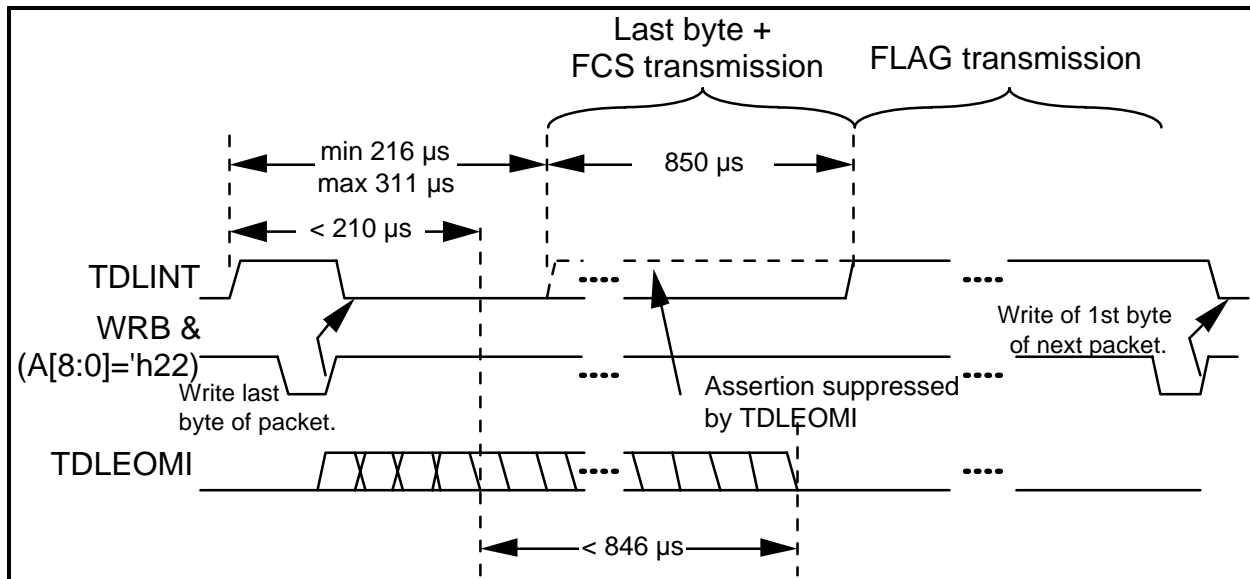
Last byte +
FCS transmission

FLAG transmission

min 216 µs
max 311 µs

850 µs

< 210 µs

TDLINT

WRB &
(A[8:0]='h22)

Write last
byte of packet.

Assertion suppressed
by TDLEOMI

Write of 1st byte
of next packet.

TDLEOMI

< 846 µs